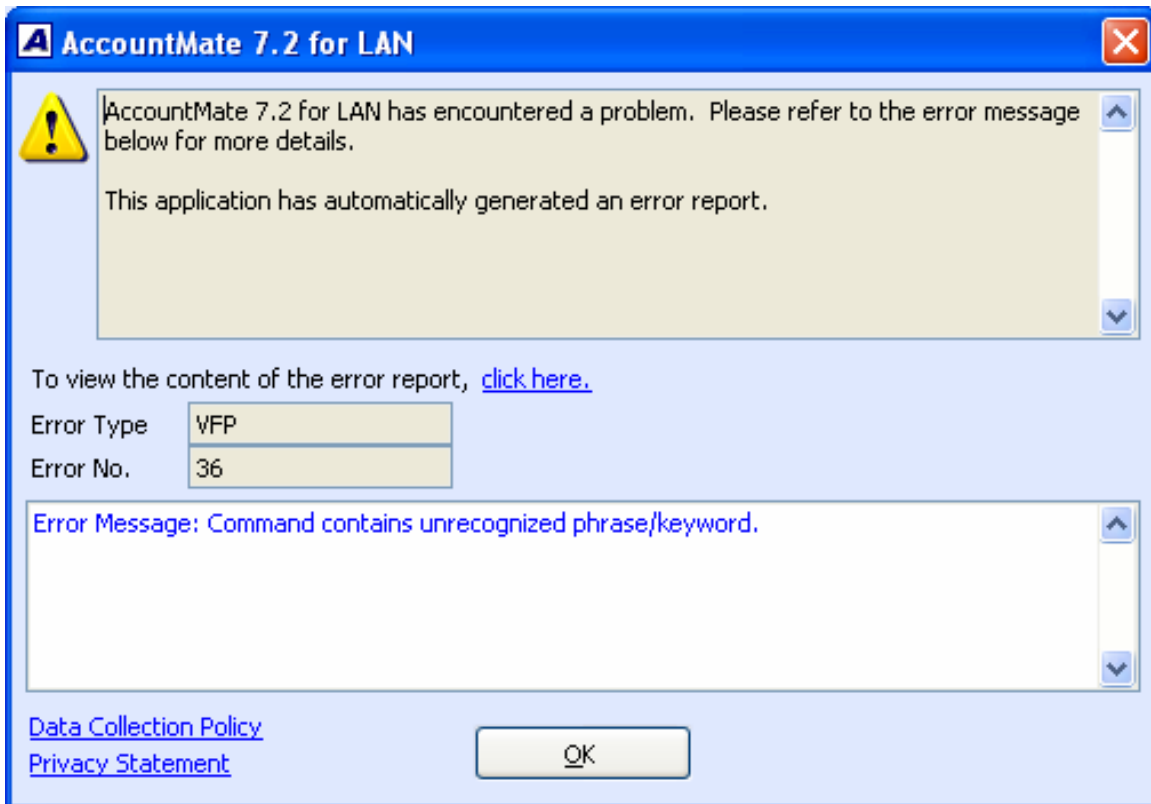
AccountMate 7.2 for LAN

AccountMate 7.2 for LAN has encountered a problem. Please refer to the error message below for more details.

This application has automatically generated an error report.

To view the content of the error report, click here.

| Error Type | VFP |
|---|---|
| Error No. | 36 |

Error Message: Command contains unrecognized phrase/keyword.

Data Collection Policy
Privacy Statement

OK